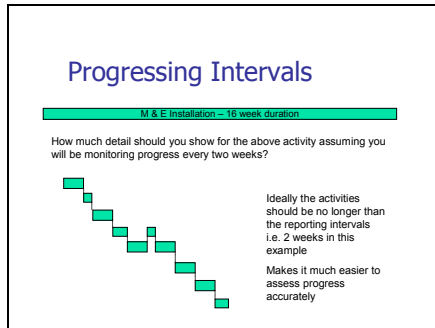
Progressing Intervals

M & E Installation – 16 week duration

How much detail should you show for the above activity assuming you will be monitoring progress every two weeks?

Ideally the activities should be no longer than the reporting intervals i.e. 2 weeks in this example

Makes it much easier to assess progress accurately